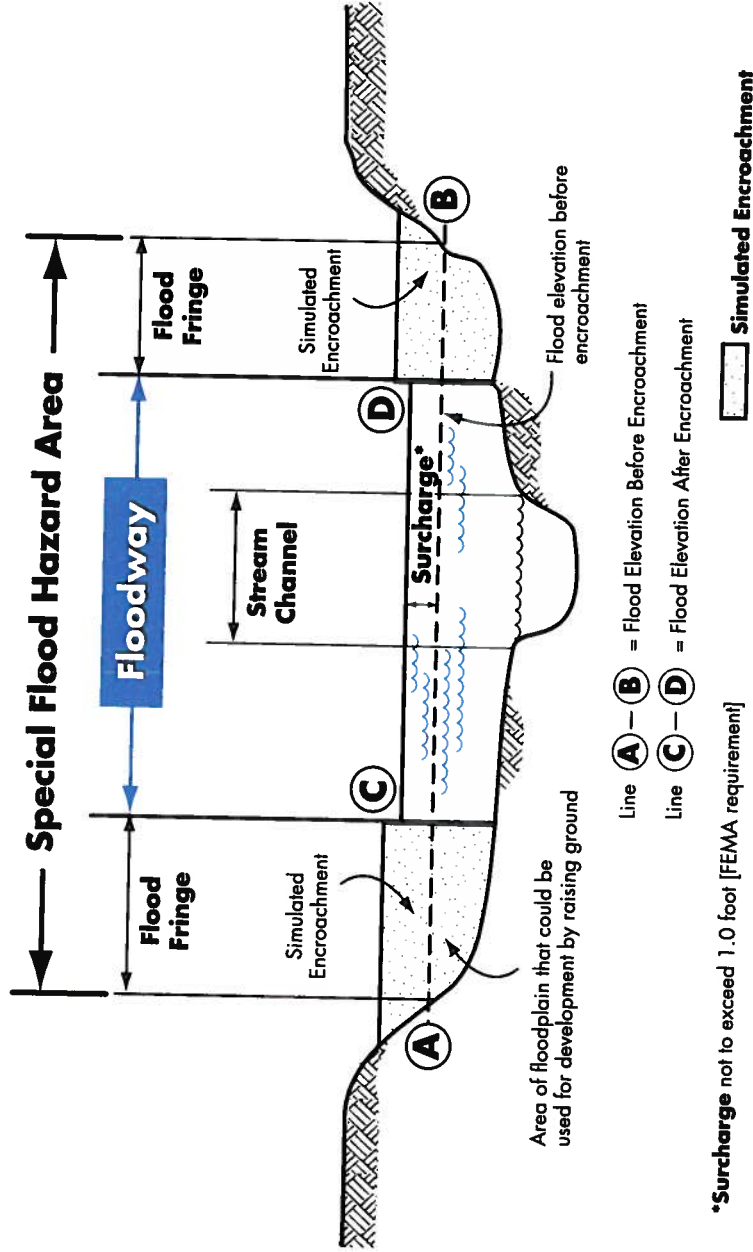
Special Flood Hazard Area

Flood Fringe

Floodway

Flood Fringe

Stream Channel

Surcharge*

Simulated Encroachment

Simulated Encroachment

Flood elevation before encroachment

A

B

C

D

Area of floodplain that could be used for development by raising ground

Line A — B = Flood Elevation Before Encroachment

Line C — D = Flood Elevation After Encroachment

Simulated Encroachment

*Surcharge not to exceed 1.0 foot [FEMA requirement]